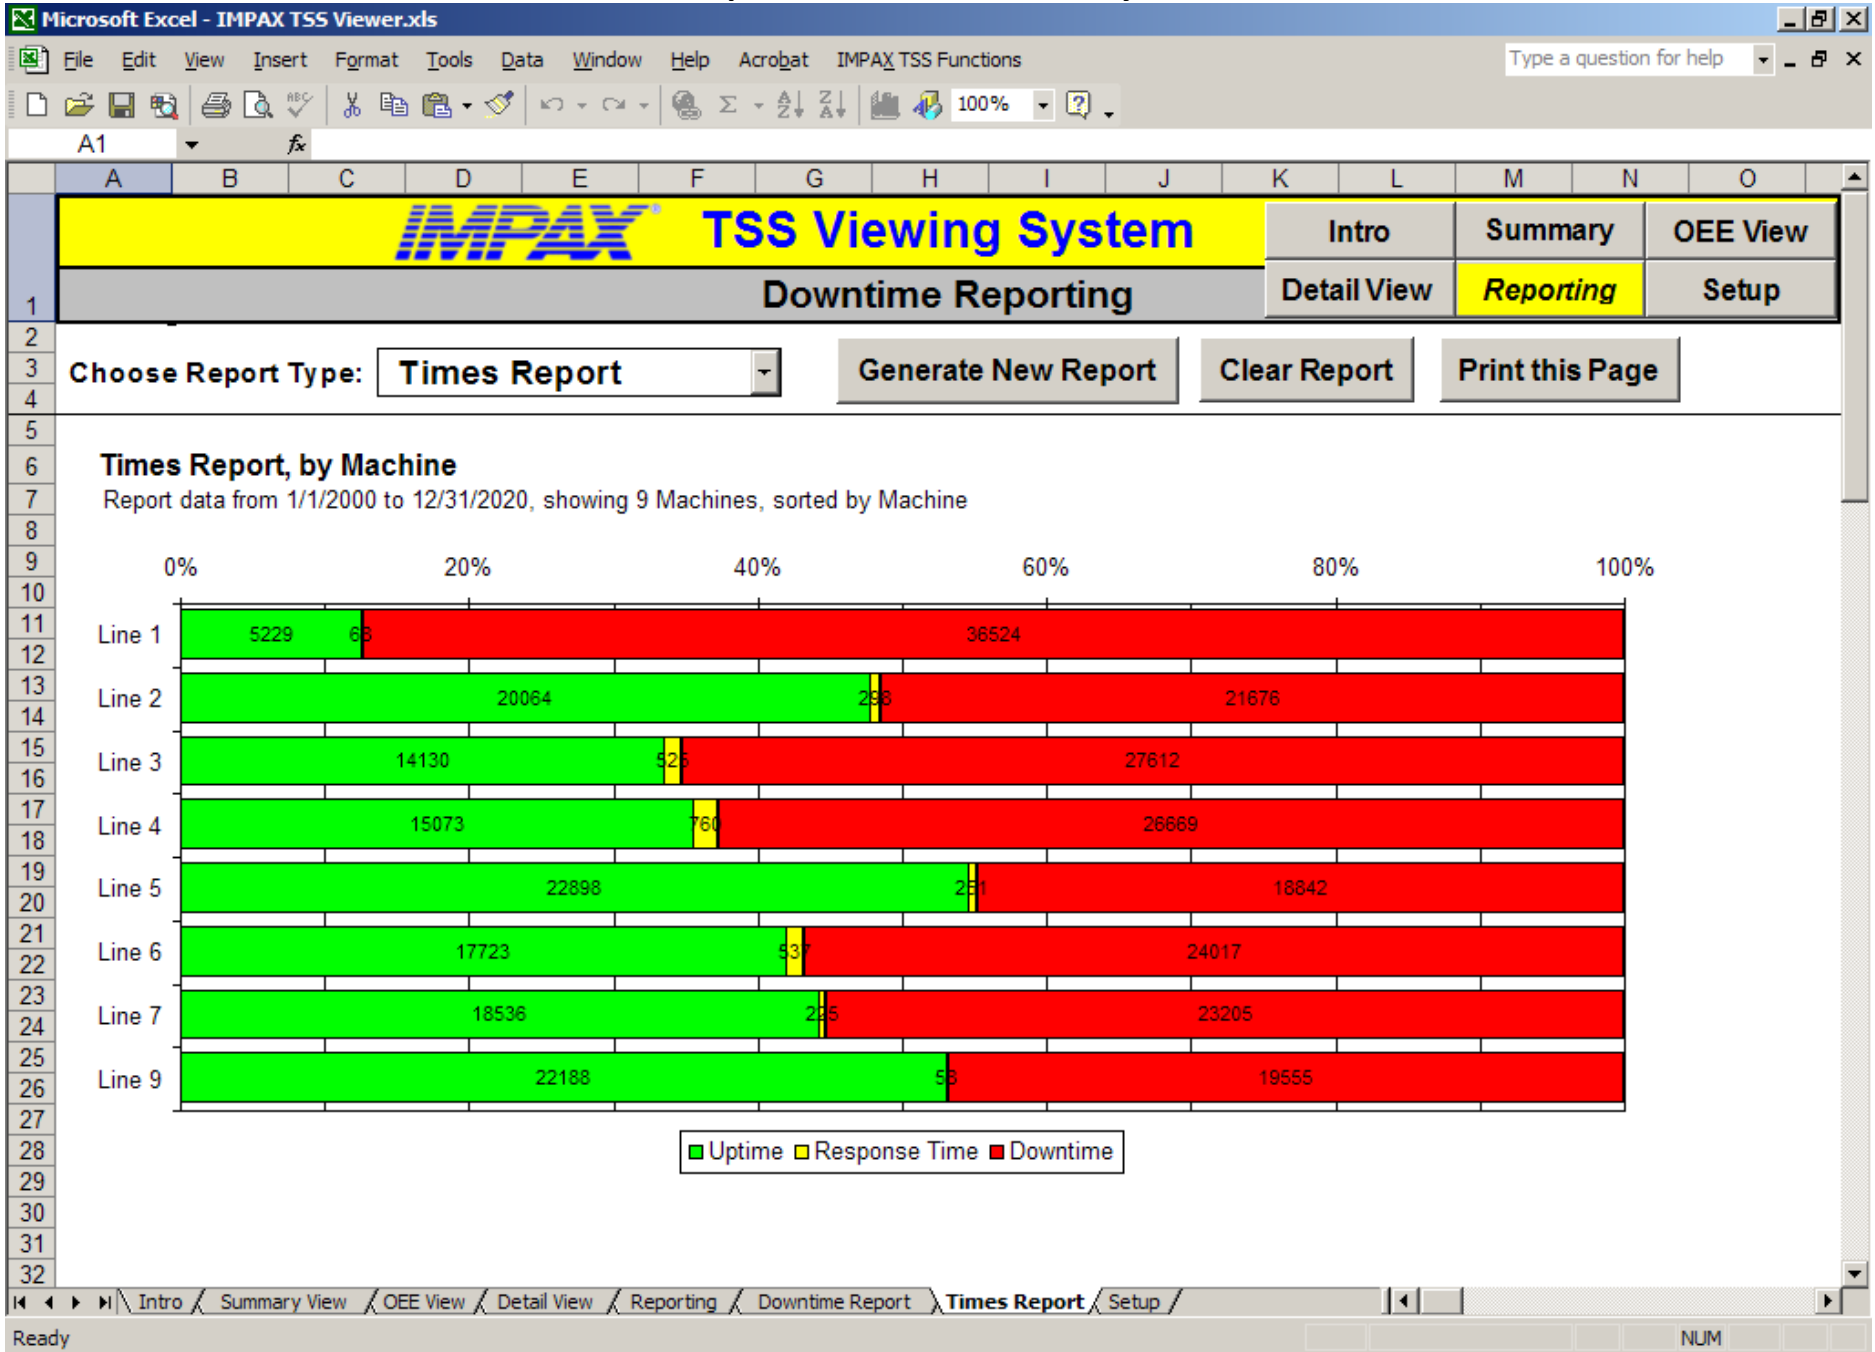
Microsoft Excel - IMPAX TSS Viewer.xls

File Edit View Insert Format Tools Data Window Help Acrobat IMPAX TSS Functions

Type a question for help

100%

A1

| A | B | C | D | E | F | G | H | I | J | K | L | M | N | O |

IMPAX TSS Viewing System

Intro | Summary | OEE View

Detail View | Reporting | Setup

Downtime Reporting

Choose Report Type: Times Report

Generate New Report | Clear Report | Print this Page

Times Report, by Machine

Report data from 1/1/2000 to 12/31/2020, showing 9 Machines, sorted by Machine

0% 20% 40% 60% 80% 100%

Line 1 5229 68 36524

Line 2 20064 298 21676

Line 3 14130 525 27612

Line 4 15073 760 26669

Line 5 22898 251 18842

Line 6 17723 537 24017

Line 7 18536 225 23205

Line 9 22188 58 19555

Uptime Response Time Downtime

1 2 3 4 5 6 7 8 9 10 11 12 13 14 15 16 17 18 19 20 21 22 23 24 25 26 27 28 29 30 31 32

Intro / Summary View / OEE View / Detail View / Reporting / Downtime Report / Times Report / Setup /

Ready NUM